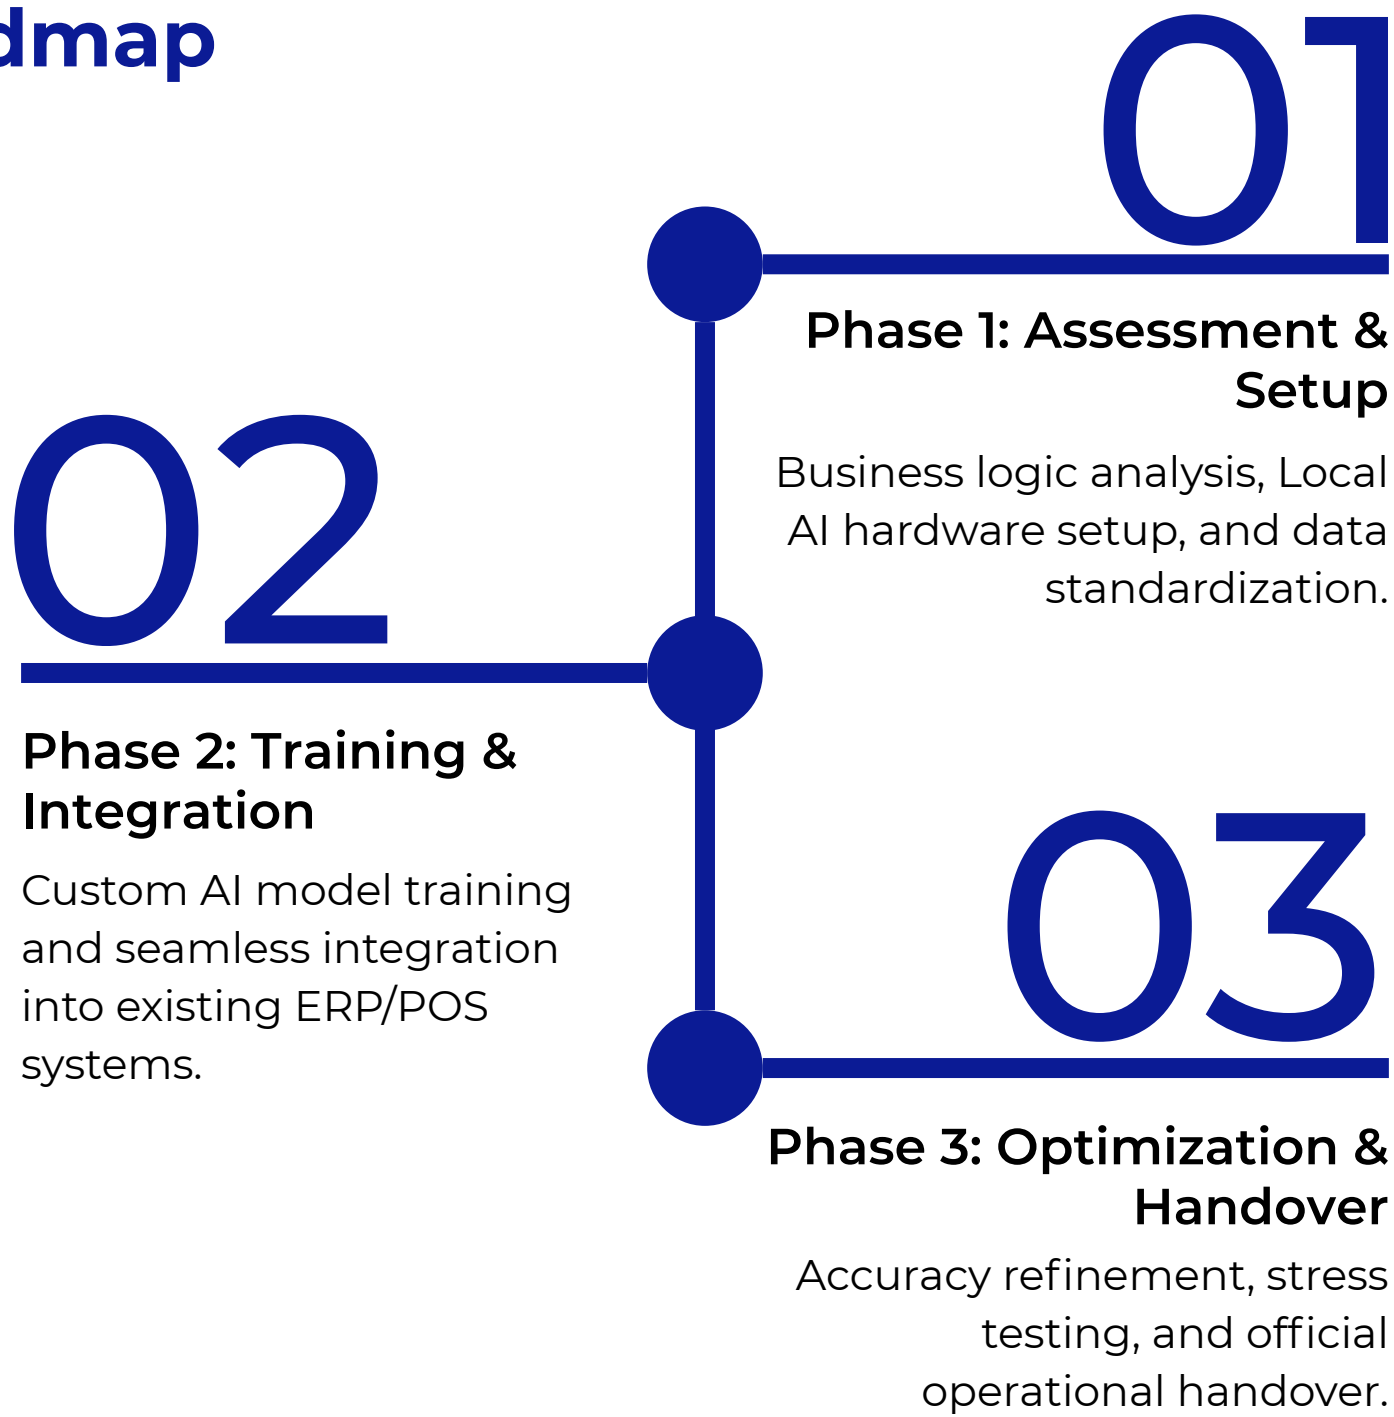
dmap

01

Phase 1: Assessment & Setup

Business logic analysis, Local AI hardware setup, and data standardization.

02

Phase 2: Training & Integration

Custom AI model training and seamless integration into existing ERP/POS systems.

03

Phase 3: Optimization & Handover

Accuracy refinement, stress testing, and official operational handover.